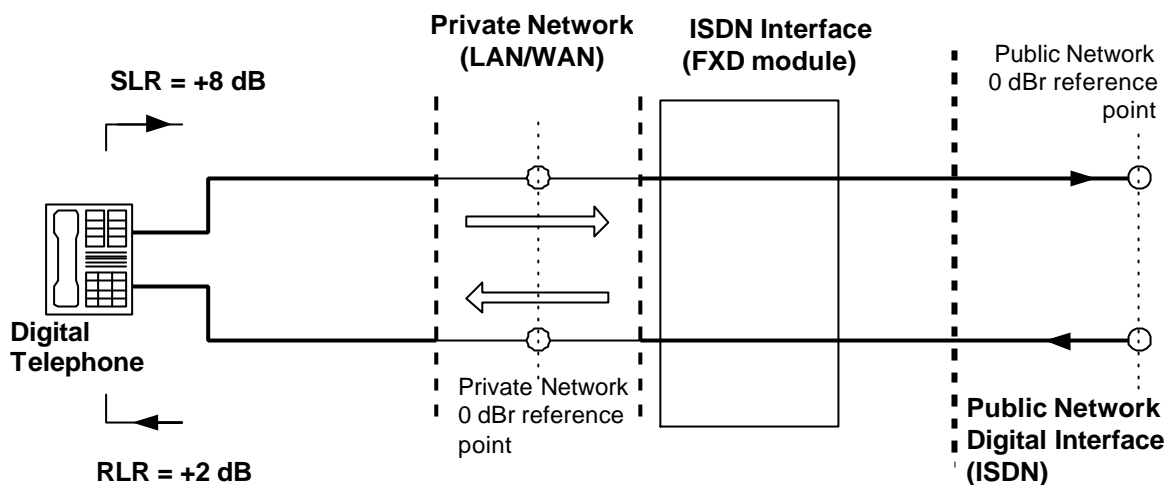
Private Network (LAN/WAN)

ISDN Interface (FXD module)

Public Network 0 dBr reference point

SLR = +8 dB

Digital Telephone

Private Network 0 dBr reference point

Public Network Digital Interface (ISDN)

RLR = +2 dB